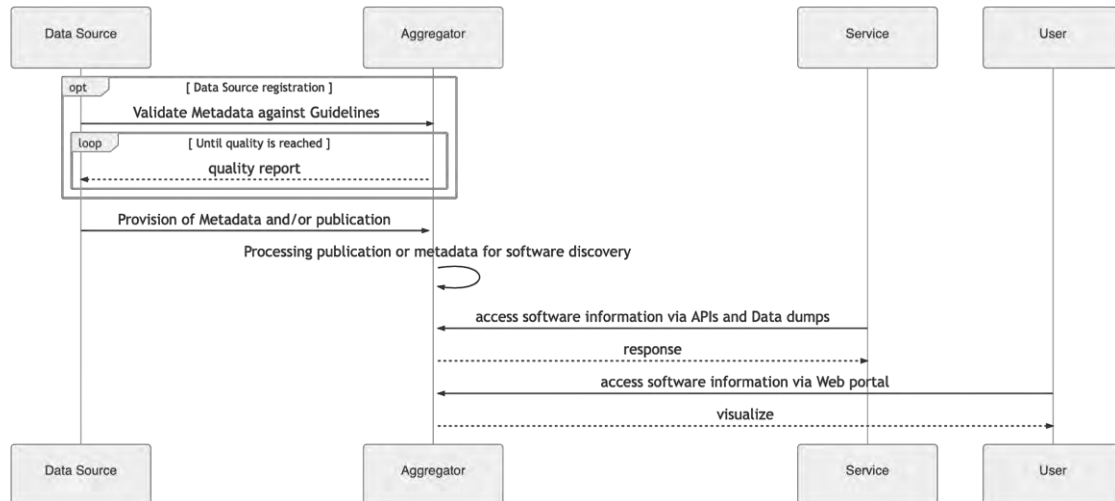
Data Source

Aggregator

Service

User

opt

[ Data Source registration ]

Validate Metadata against Guidelines

loop

[ Until quality is reached ]

quality report

Provision of Metadata and/or publication

Processing publication or metadata for software discovery

access software information via APIs and Data dumps

response

access software information via Web portal

visualize

Data Source

Aggregator

Service

User